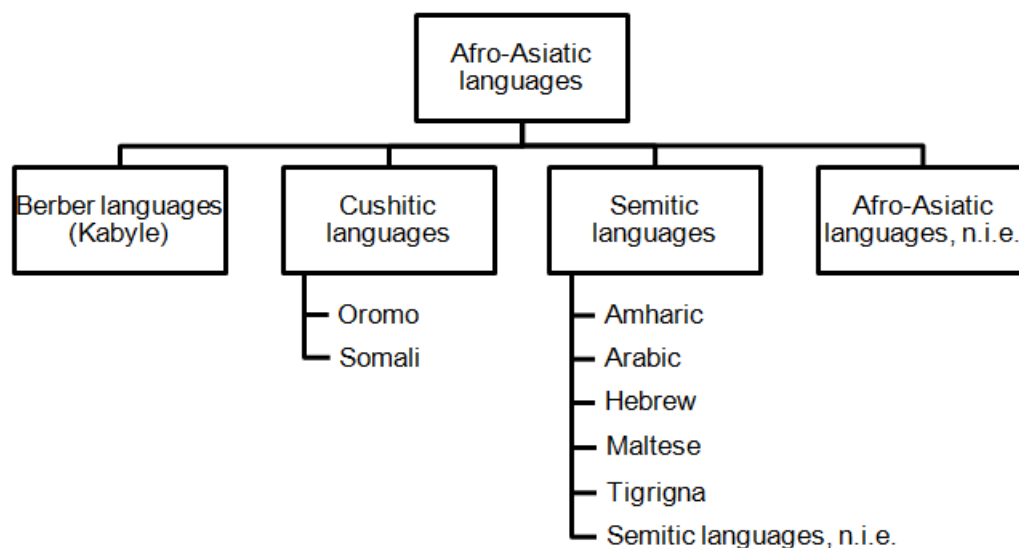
Afro-Asiatic languages

Berber languages (Kabyle)

Cushitic languages

Oromo

Somali

Semitic languages

Amharic

Arabic

Hebrew

Maltese

Tigrigna

Semitic languages, n.i.e.

Afro-Asiatic languages, n.i.e.